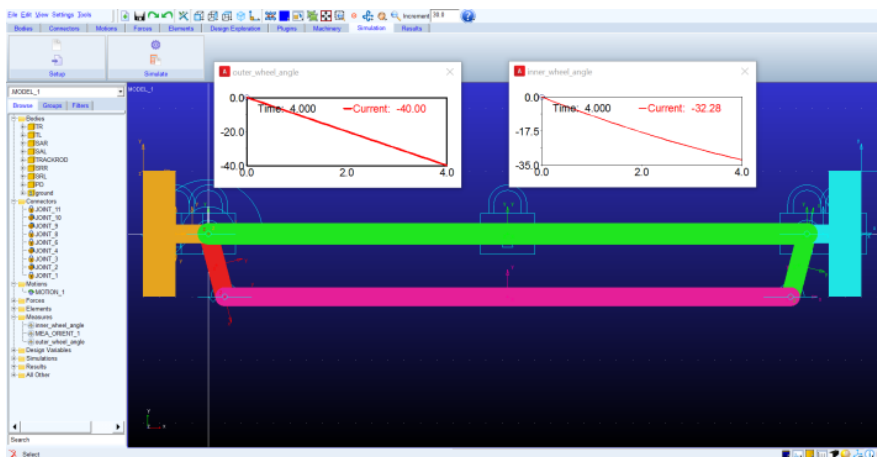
File Edit View Settings Tools
Increment 30.0
Bodies Connectors Motions Forces Elements Design Exploration Plugins Machinery Simulation Results
Setup
Simulate
MODEL_1
MODEL_1
Browse Groups Filters
Bodies
TR
TL
SAR
SAL
TRACKROD
SRR
SRL
PD
ground
Connectors
JOINT_11
JOINT_10
JOINT_9
JOINT_8
JOINT_5
JOINT_4
JOINT_3
JOINT_2
JOINT_1
Motions
MOTION_1
Forces
Elements
Measures
inner_wheel_angle
MEA_ORIENT_1
outer_wheel_angle
Design Variables
Simulations
Results
All Other
Search
Select

outer_wheel_angle
Time: 4.000 Current: -40.00
0.0
-20.0
-40.0
0.0
2.0
4.0

inner_wheel_angle
Time: 4.000 Current: -32.28
0.0
-17.5
-35.0
0.0
2.0
4.0